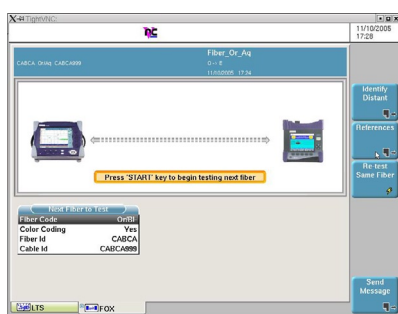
TightVNC

11/10/2005
17:28

CABCA Orilog CABCA999

Fiber_Or_Aq
0 - 0
11/10/2005 17:34

Identify Distant

References

Re-test Same Fiber

Press 'START' key to begin testing next fiber

Next Fiber to test

| | |
|---|---|
| Fiber Code | Or/Bl |
| Color Coding | Yes |
| Fiber Id | CABCA |
| Cable Id | CABCA999 |

Send Message

LTS

FOX